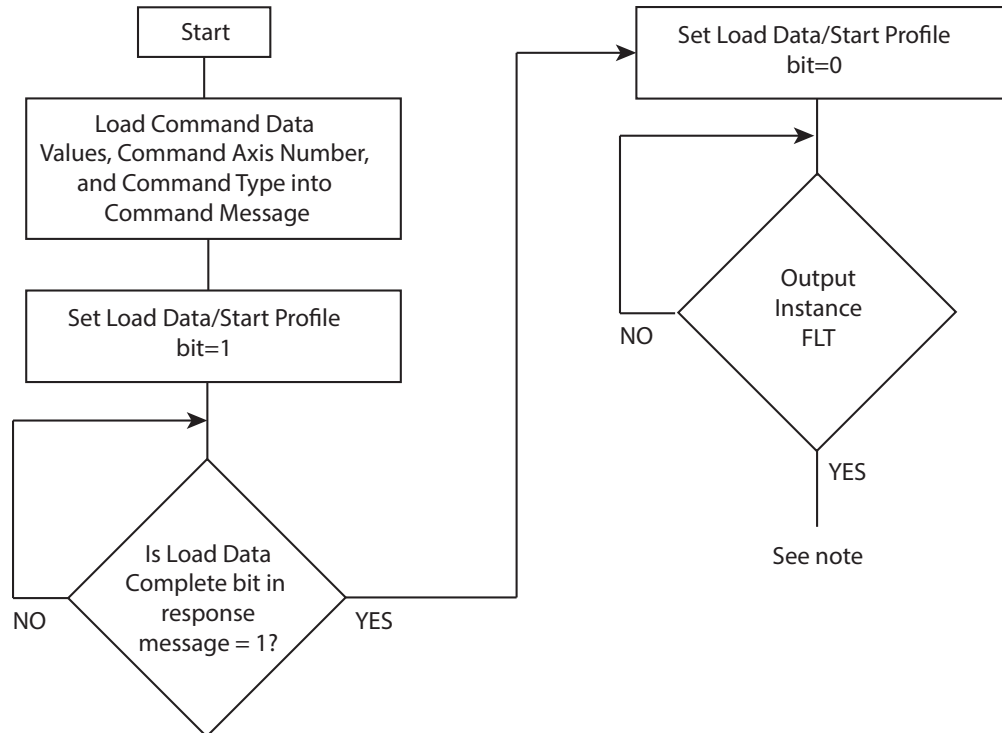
Start

Load Command Data Values, Command Axis Number, and Command Type into Command Message

Set Load Data/Start Profile bit=1

NO

Is Load Data Complete bit in response message = 1?

YES

Set Load Data/Start Profile bit=0

NO

Output Instance FLT

YES

See note